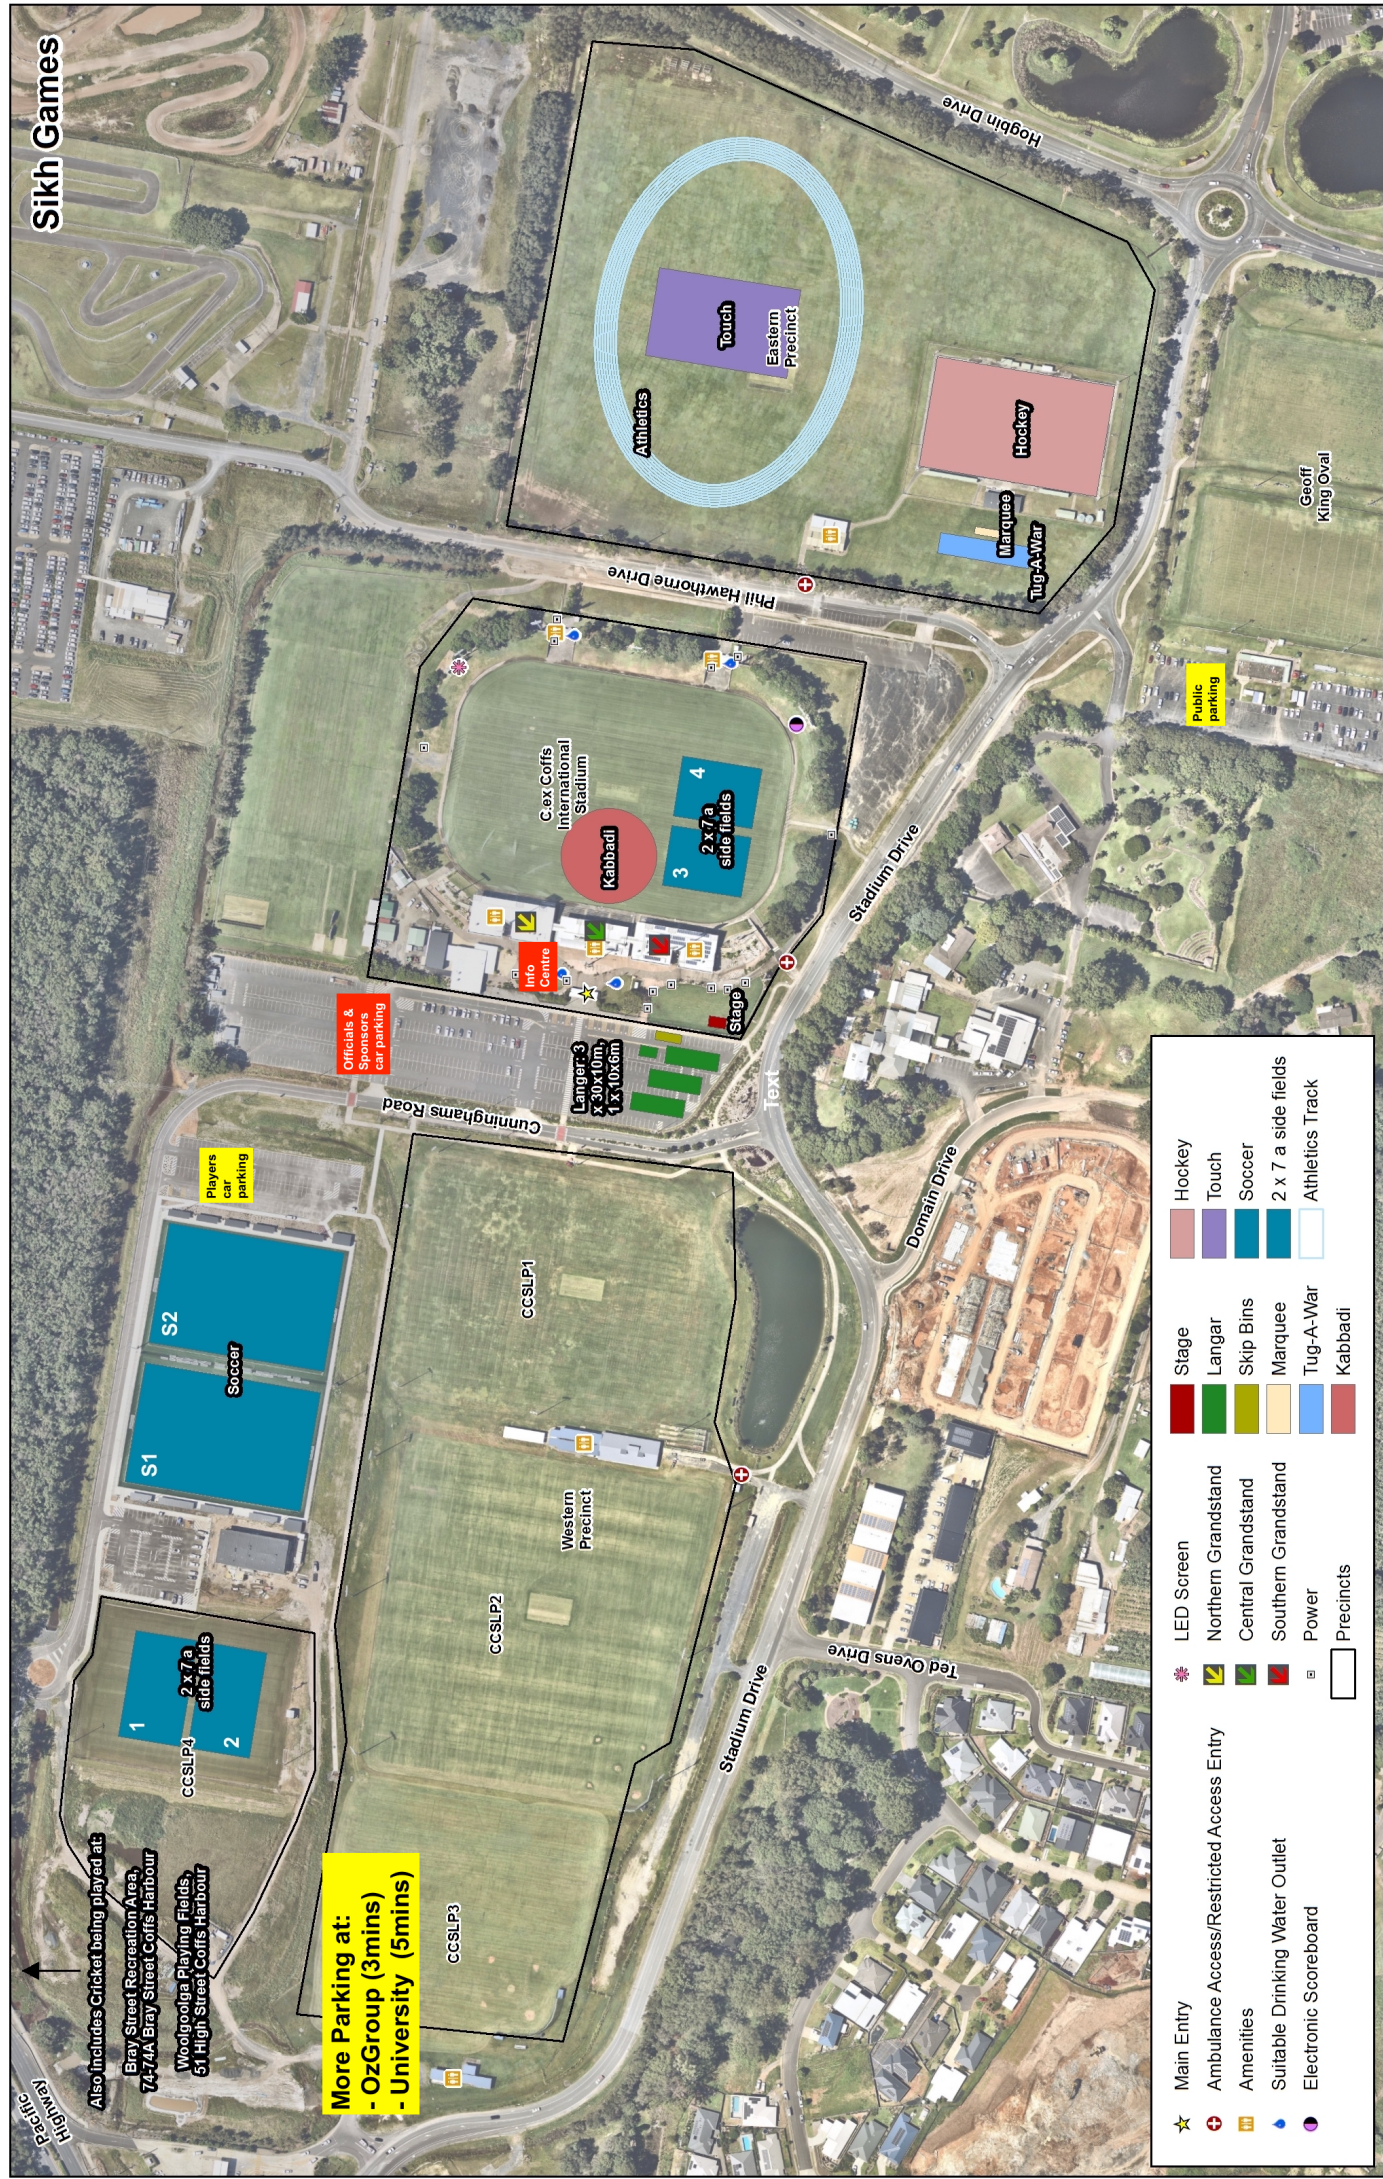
Sikh Games

Hogbin Drive

Touch
Eastern Precinct
Athletics
Hockey
Geoff King Oval
Marquee
Tug-A-War

Phil Hawthorne Drive

Public parking

C.ex Coffs International Stadium
Kabbadi
4
3
2 x 7 a side fields

Stadium Drive

Info Centre
Stage
Officials & Sponsors car parking
Langar: 3 x 30x10m, 1 x 10x6m
Text

Cunninghams Road

Players car parking
S2
Soccer
S1

CCSLP1
Western Precinct
CCSLP2
CCSLP3

Domain Drive
Ted Ovens Drive
Stadium Drive

1
2 x 7 a side fields
2
CCSLP4

Also includes Cricket being played at:
Bray Street Recreation Area, 74-74A Bray Street Coffs Harbour
Woolgoolga Playing Fields, 51 High Street Coffs Harbour

More Parking at:
- OzGroup (3mins)
- University (5mins)

Pacific Highway

Main Entry
Ambulance Access/Restricted Access Entry
Amenities
Suitable Drinking Water Outlet
Electronic Scoreboard
LED Screen
Northern Grandstand
Central Grandstand
Southern Grandstand
Power
Precincts
Stage
Langar
Skip Bins
Marquee
Tug-A-War
Kabbadi
Hockey
Touch
Soccer
2 x 7 a side fields
Athletics Track